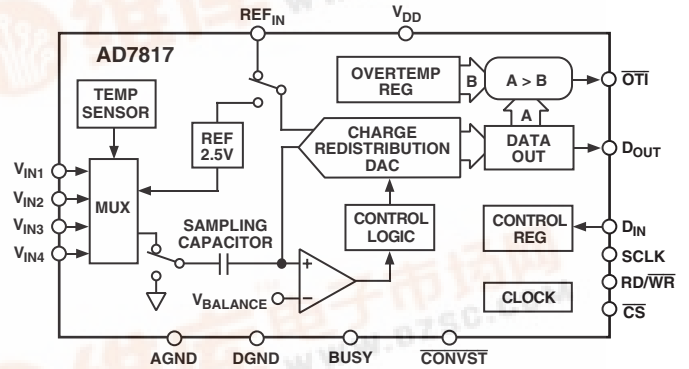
$REF_{IN}$

$V_{DD}$

AD7817

TEMP SENSOR

OVERTEMP REG

B

A > B

$\overline{OTI}$

A

REF 2.5V

CHARGE REDISTRIBUTION DAC

DATA OUT

$D_{OUT}$

$V_{IN1}$

$V_{IN2}$

$V_{IN3}$

$V_{IN4}$

MUX

CONTROL LOGIC

CONTROL REG

$D_{IN}$

SCLK

SAMPLING CAPACITOR

RD/$\overline{WR}$

+

–

$V_{BALANCE}$

CLOCK

$\overline{CS}$

AGND

DGND

BUSY

$\overline{CONVST}$

www.dzsc.com